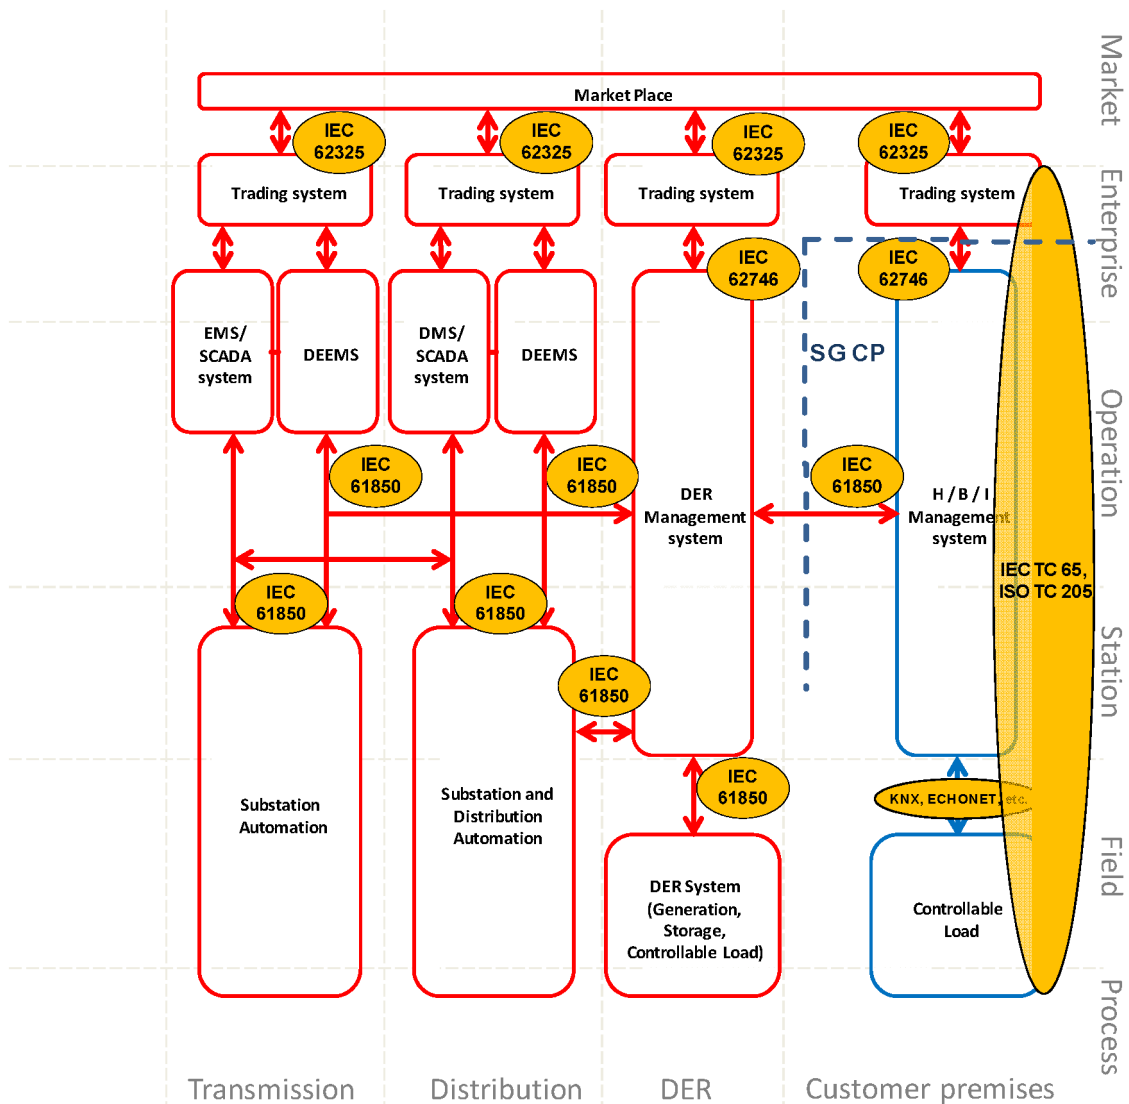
Market

Enterprise

Operation

Station

Field

Process

Market Place

IEC 62325

IEC 62325

IEC 62325

IEC 62325

Trading system

Trading system

Trading system

Trading system

IEC 62746

IEC 62746

EMS/ SCADA system

DEEMS

DMS/ SCADA system

DEEMS

SG CP

IEC 61850

IEC 61850

IEC 61850

DER Management system

H / B / I Management system

IEC TC 65, ISO TC 205

IEC 61850

IEC 61850

IEC 61850

Substation Automation

Substation and Distribution Automation

IEC 61850

KNX, ECHONET, etc.

DER System (Generation, Storage, Controllable Load)

Controllable Load

Transmission

Distribution

DER

Customer premises